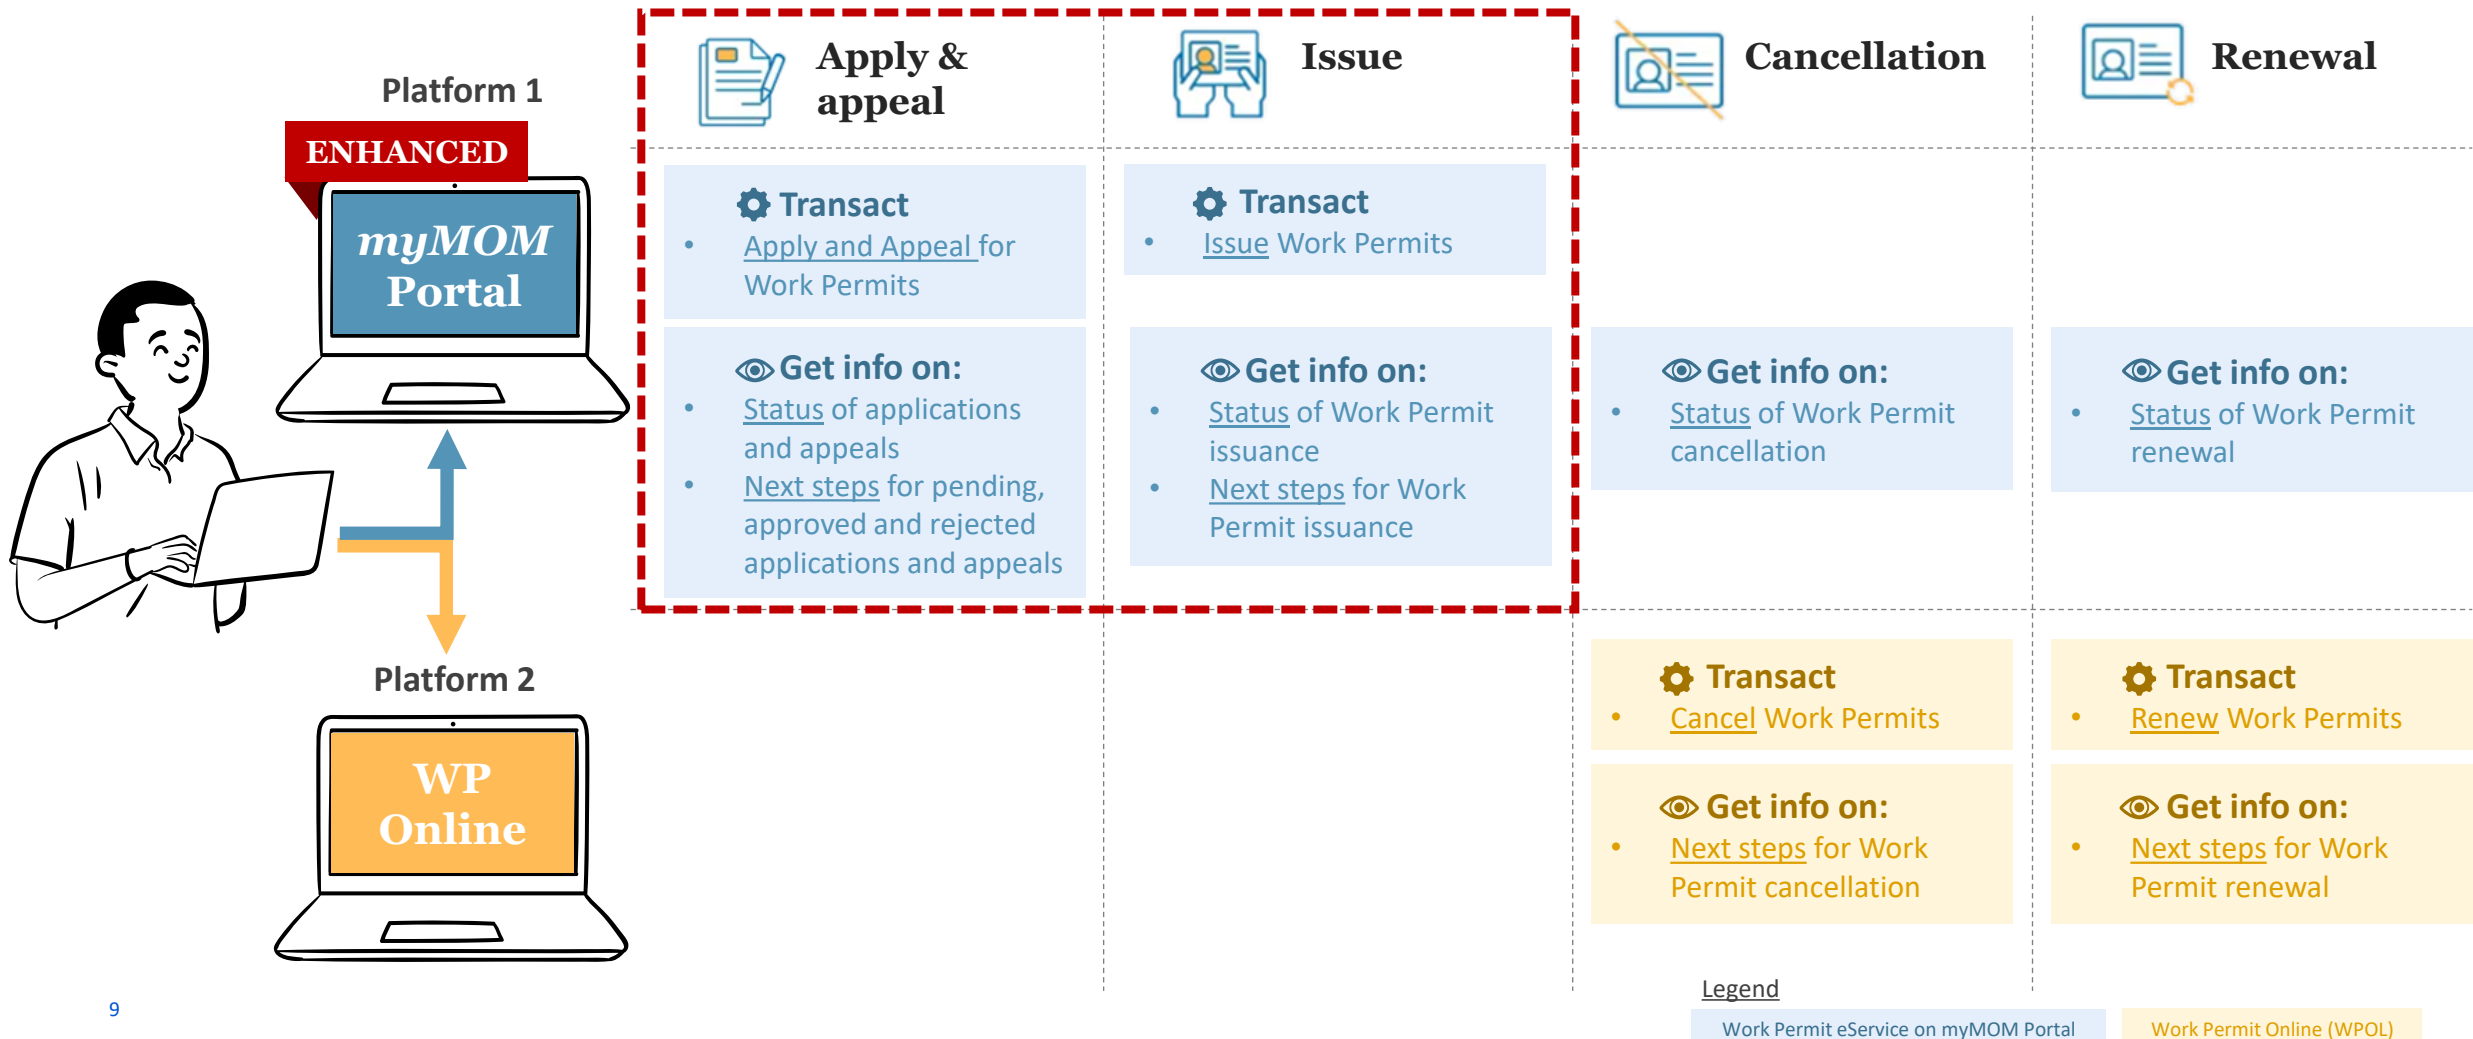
Platform 1

ENHANCED

myMOM Portal

Platform 2

WP Online

Apply & appeal

Issue

Cancellation

Renewal

Transact
• Apply and Appeal for Work Permits

Get info on:
• Status of applications and appeals
• Next steps for pending, approved and rejected applications and appeals

Transact
• Issue Work Permits

Get info on:
• Status of Work Permit issuance
• Next steps for Work Permit issuance

Get info on:
• Status of Work Permit cancellation

Get info on:
• Status of Work Permit renewal

Transact
• Cancel Work Permits

Get info on:
• Next steps for Work Permit cancellation

Transact
• Renew Work Permits

Get info on:
• Next steps for Work Permit renewal

Legend

Work Permit eService on myMOM Portal

Work Permit Online (WPOL)

9